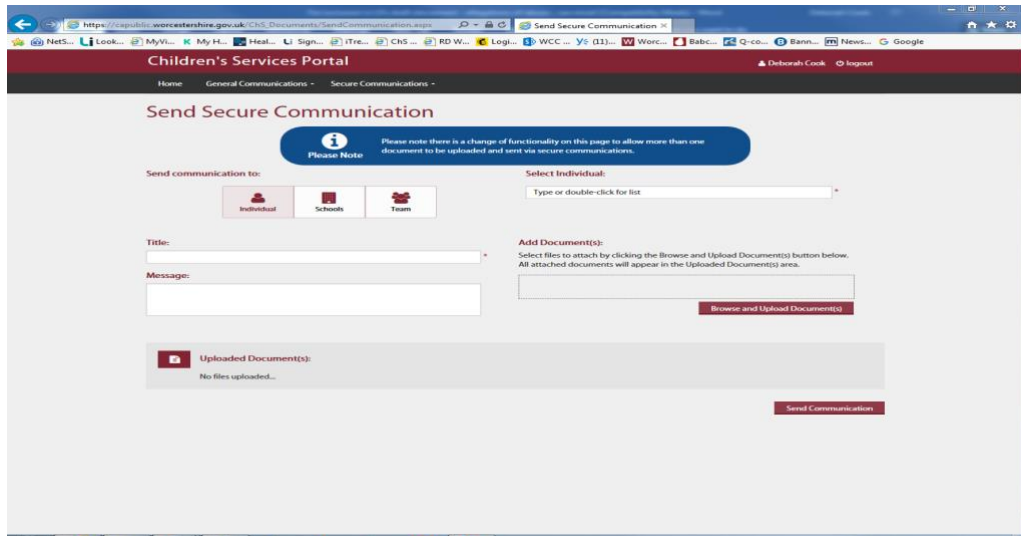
https://capublic.worcestershire.gov.uk/ChS_Documents/SendCommunication.aspx

Send Secure Communication ×

NetS... Look... MyVi... My H... Heal... Sign... iTre... ChS ... RD W... Logi... WCC ... (11)... Worc... Babc... Q-co... Bann... News... Google

Children's Services Portal

Deborah Cook logout

Home General Communications Secure Communications

Send Secure Communication

Please Note

Please note there is a change of functionality on this page to allow more than one document to be uploaded and sent via secure communications.

Send communication to:

Individual Schools Team

Select Individual:

Type or double-click for list

*

Title:

*

Message:

Add Document(s):

Select files to attach by clicking the Browse and Upload Document(s) button below. All attached documents will appear in the Uploaded Document(s) area.

Browse and Upload Document(s)

Uploaded Document(s):

No files uploaded...

Send Communication